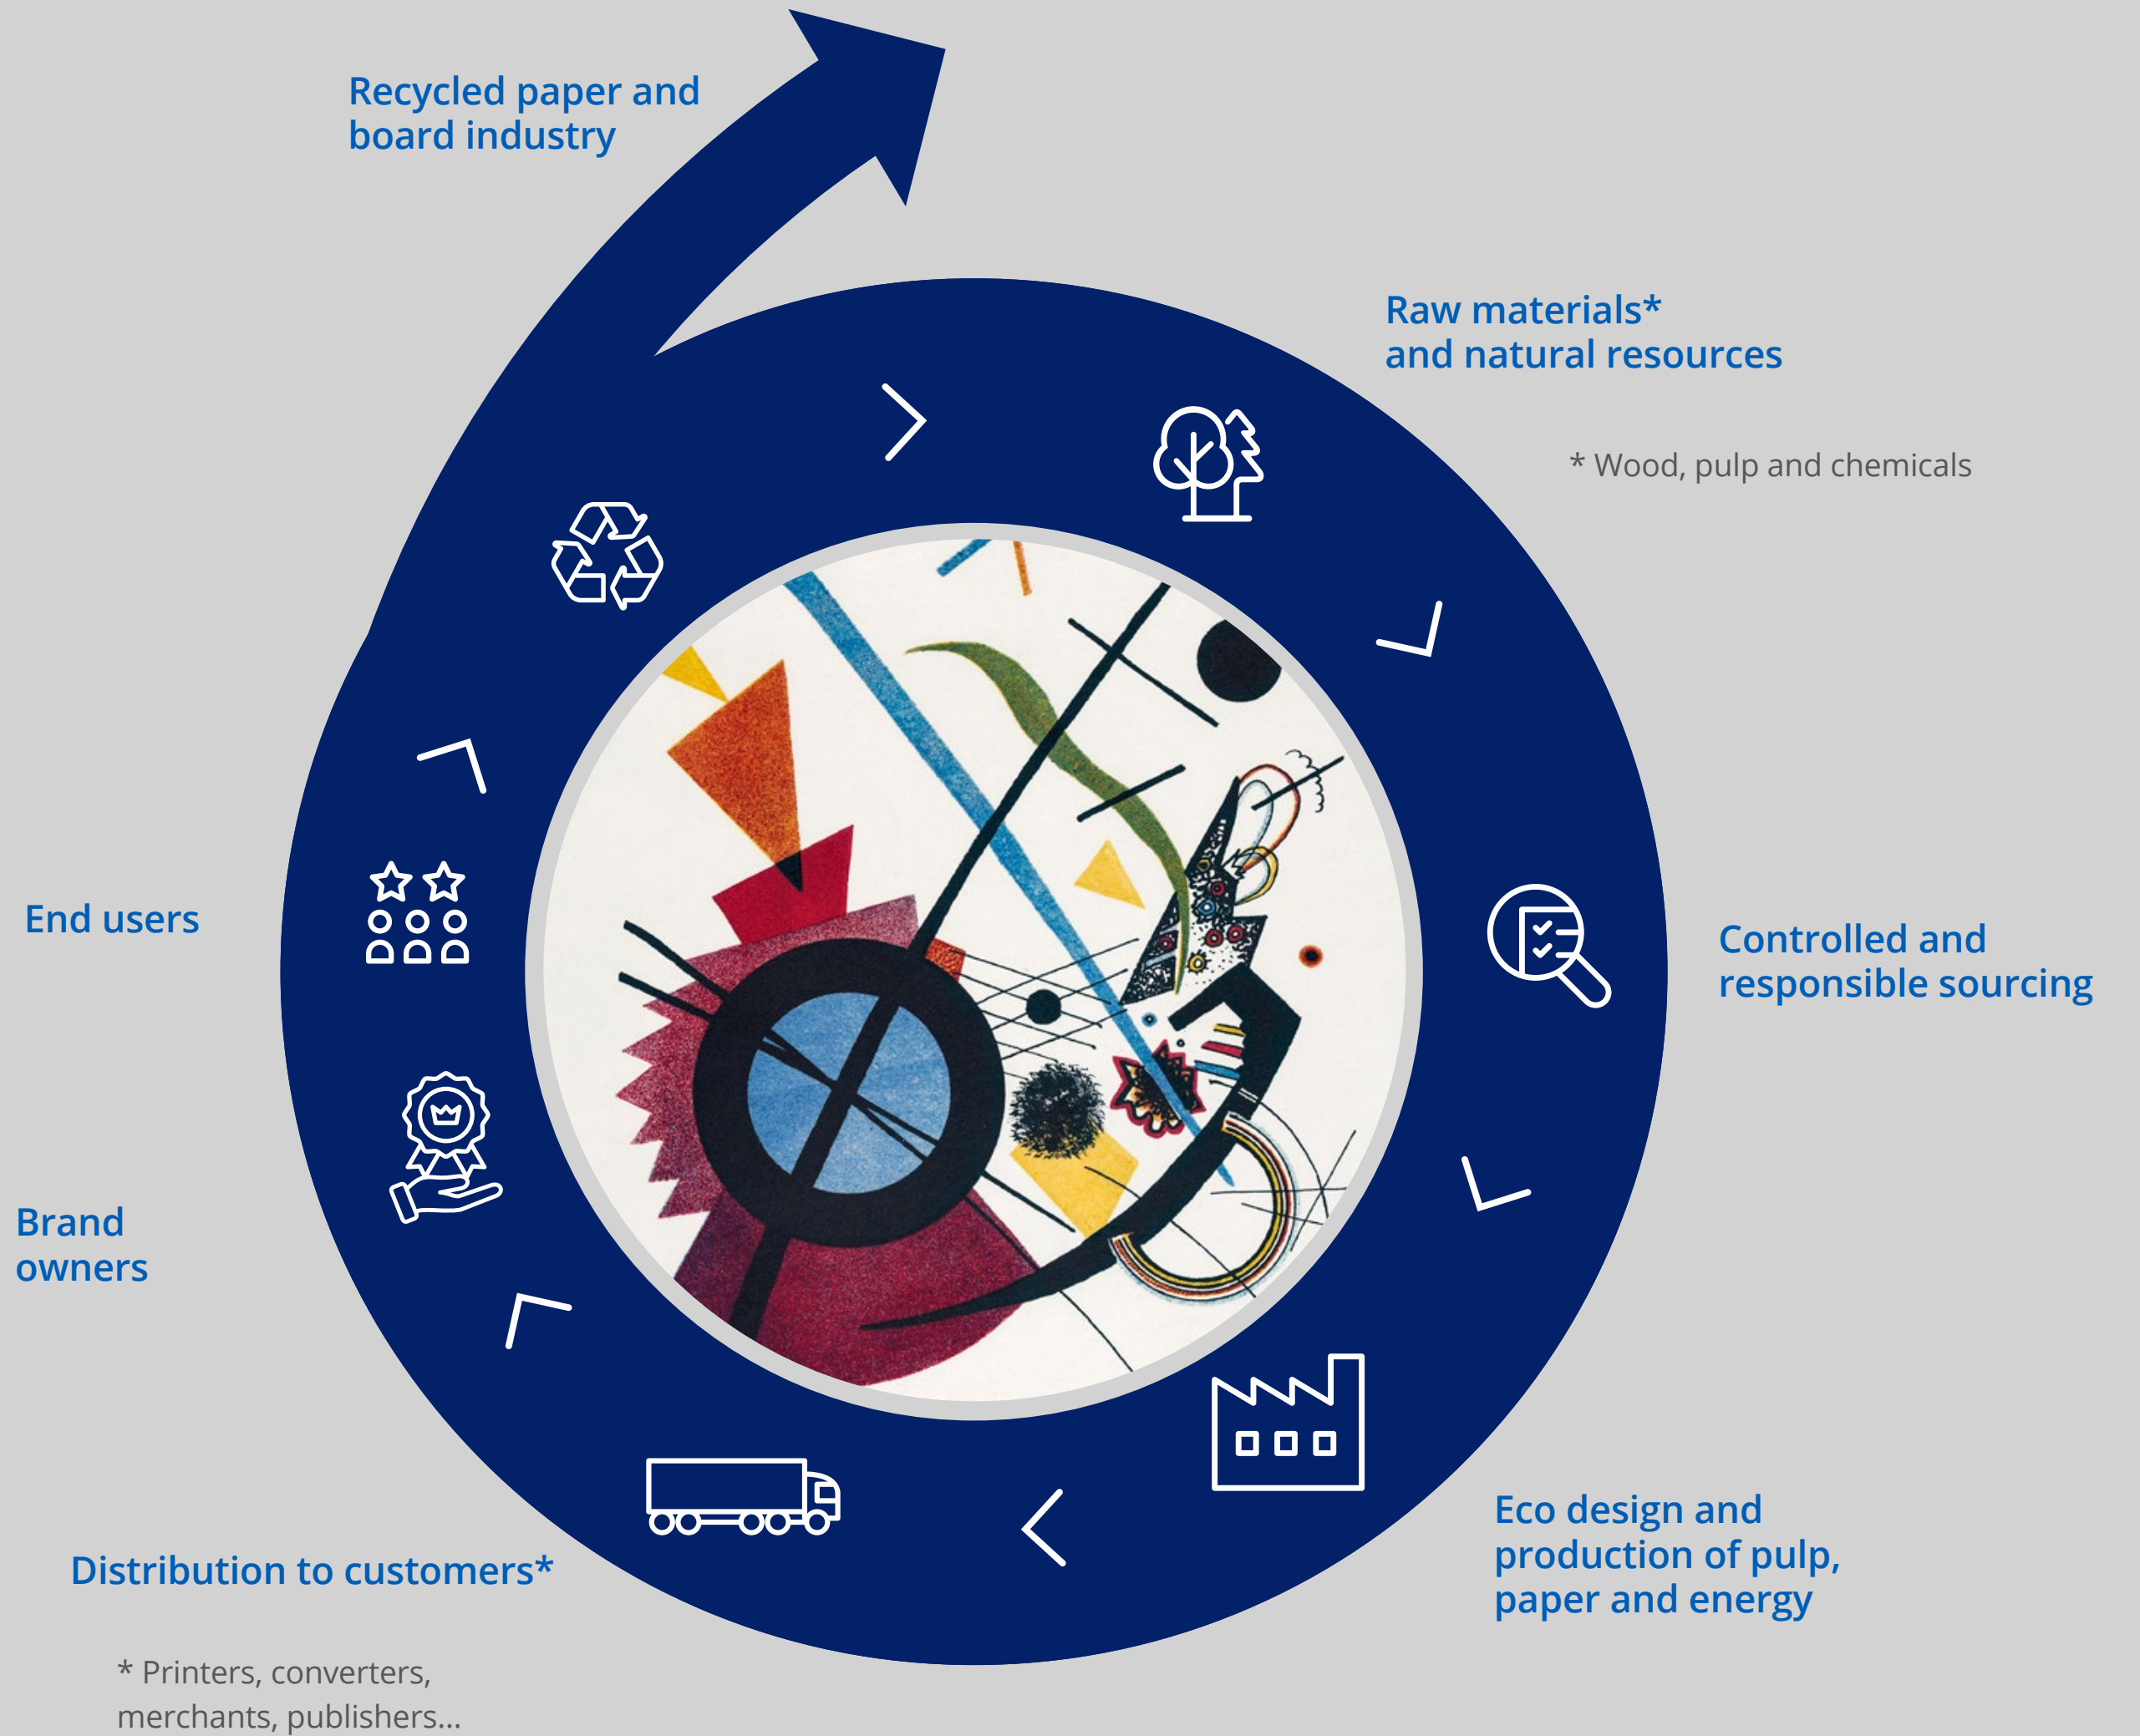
Recycled paper and board industry

Raw materials* and natural resources

* Wood, pulp and chemicals

Controlled and responsible sourcing

Eco design and production of pulp, paper and energy

Distribution to customers*

* Printers, converters, merchants, publishers...

Brand owners

End users